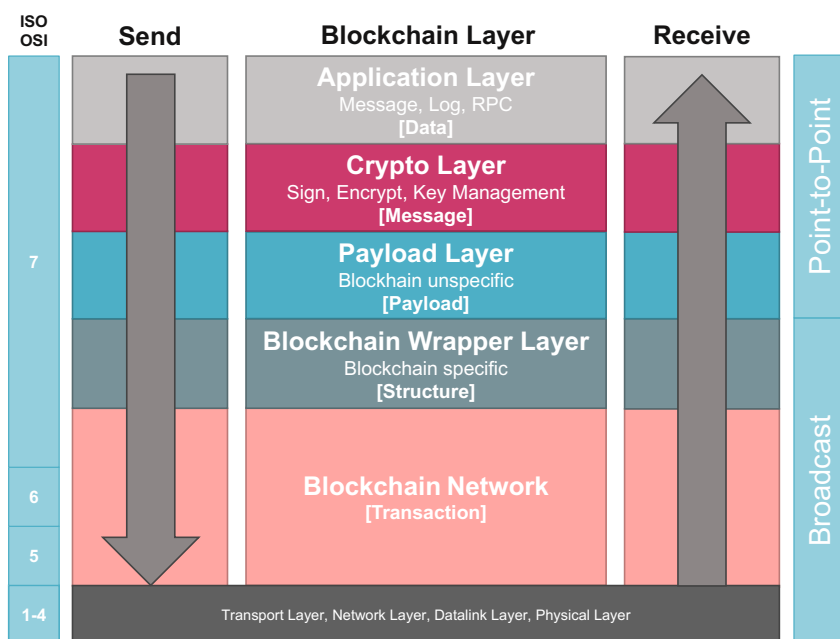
ISO OSI

Send

Blockchain Layer

Receive

7

Application Layer
Message, Log, RPC
[Data]

Crypto Layer
Sign, Encrypt, Key Management
[Message]

Payload Layer
Blockhain unspecific
[Payload]

Blockchain Wrapper Layer
Blockchain specific
[Structure]

Point-to-Point

6

5

Blockchain Network
[Transaction]

Broadcast

1-4

Transport Layer, Network Layer, Datalink Layer, Physical Layer